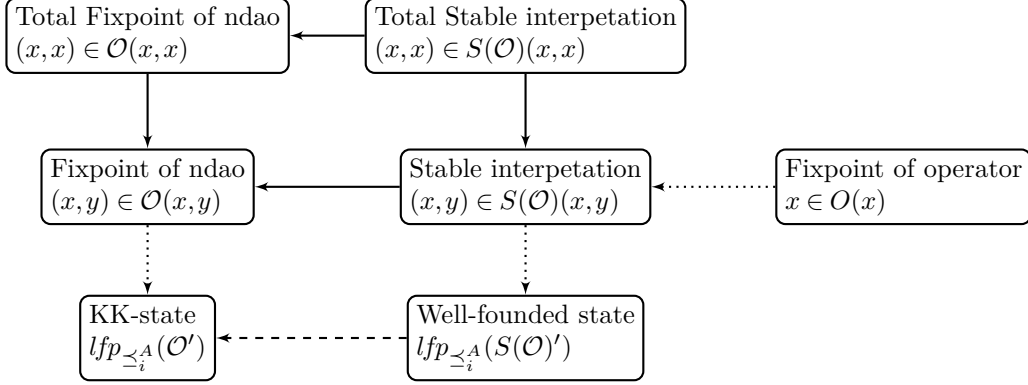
Total Fixpoint of ndao
$(x, x) \in \mathcal{O}(x, x)$

Total Stable interpetation
$(x, x) \in S(\mathcal{O})(x, x)$

Fixpoint of ndao
$(x, y) \in \mathcal{O}(x, y)$

Stable interpetation
$(x, y) \in S(\mathcal{O})(x, y)$

Fixpoint of operator
$x \in O(x)$

KK-state
$lfp_{\preceq_i^A}(\mathcal{O}')$

Well-founded state
$lfp_{\preceq_i^A}(S(\mathcal{O})')$